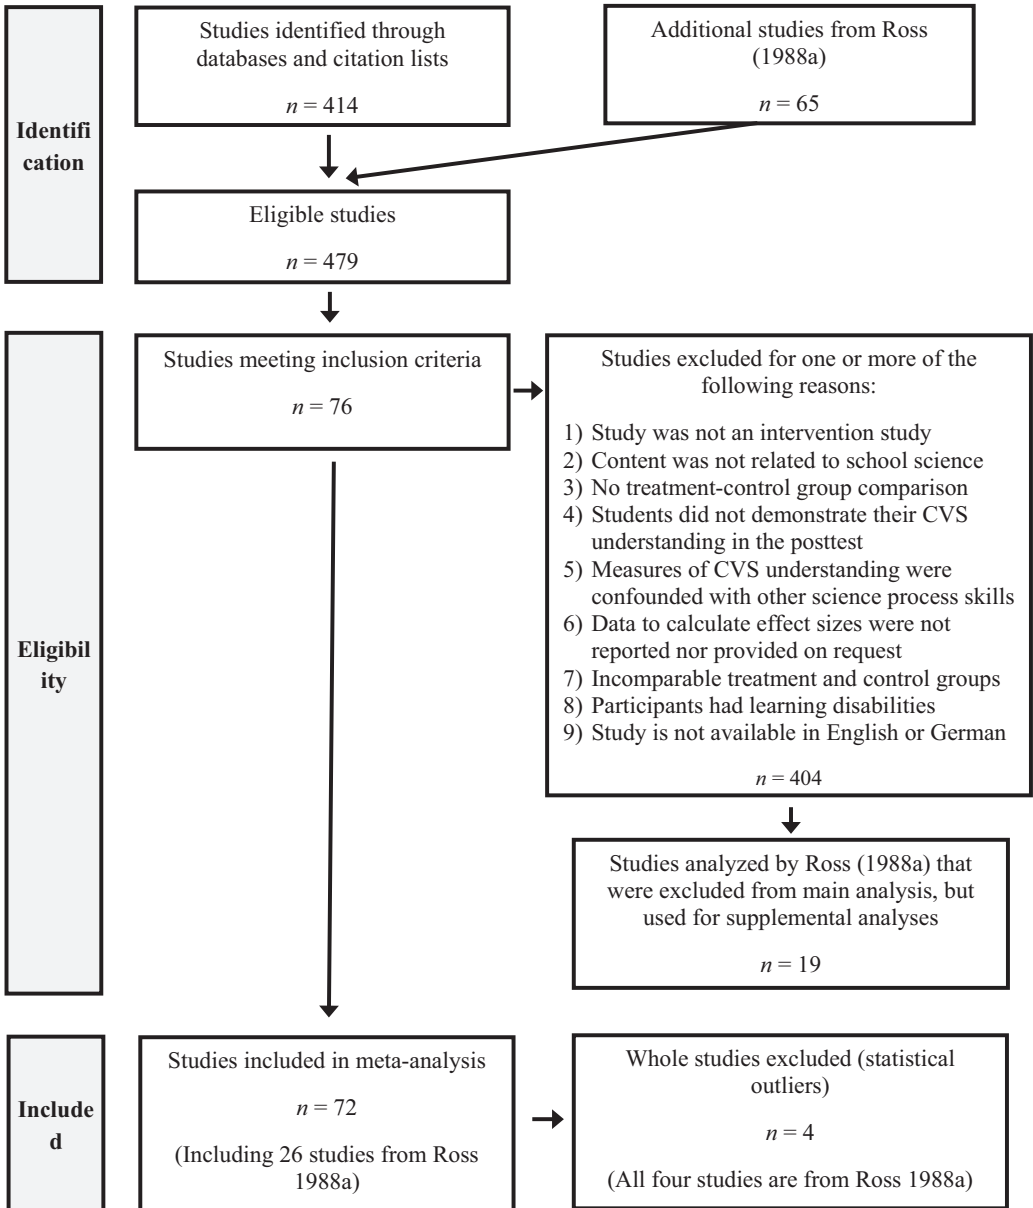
Identification

Studies identified through databases and citation lists

$n = 414$

Additional studies from Ross (1988a)

$n = 65$

Eligible studies

$n = 479$

Eligibility

Studies meeting inclusion criteria

$n = 76$

Studies excluded for one or more of the following reasons:

1) Study was not an intervention study
2) Content was not related to school science
3) No treatment-control group comparison
4) Students did not demonstrate their CVS understanding in the posttest
5) Measures of CVS understanding were confounded with other science process skills
6) Data to calculate effect sizes were not reported nor provided on request
7) Incomparable treatment and control groups
8) Participants had learning disabilities
9) Study is not available in English or German

$n = 404$

Studies analyzed by Ross (1988a) that were excluded from main analysis, but used for supplemental analyses

$n = 19$

Included

Studies included in meta-analysis

$n = 72$

(Including 26 studies from Ross 1988a)

Whole studies excluded (statistical outliers)

$n = 4$

(All four studies are from Ross 1988a)